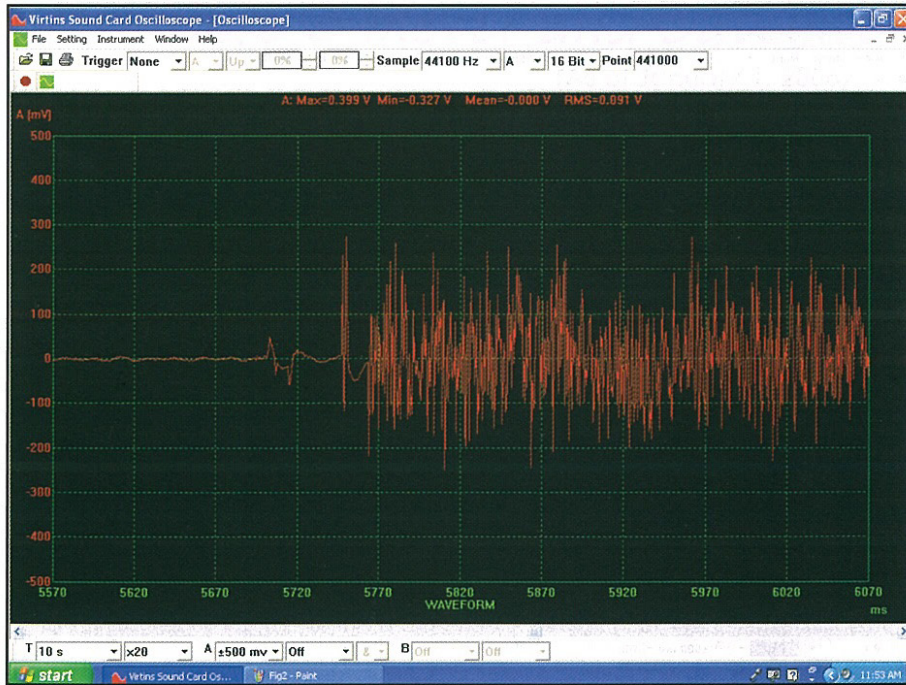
Virtins Sound Card Oscilloscope - [Oscilloscope]

File Setting Instrument Window Help

Trigger None A Up 0% 0% Sample 44100 Hz A 16 Bit Point 441000

A: Max=0.399 V Min=-0.327 V Mean=-0.000 V RMS=0.091 V

A [mV]

500
400
300
200
100
0
-100
-200
-300
-400
-500

5570 5620 5670 5720 5770 5820 5870 5920 5970 6020 6070

WAVEFORM

ms

T 10 s ×20 A ±500 mv Off & B Off Off

start Virtins Sound Card Os... Fig2 - Paint 11:53 AM